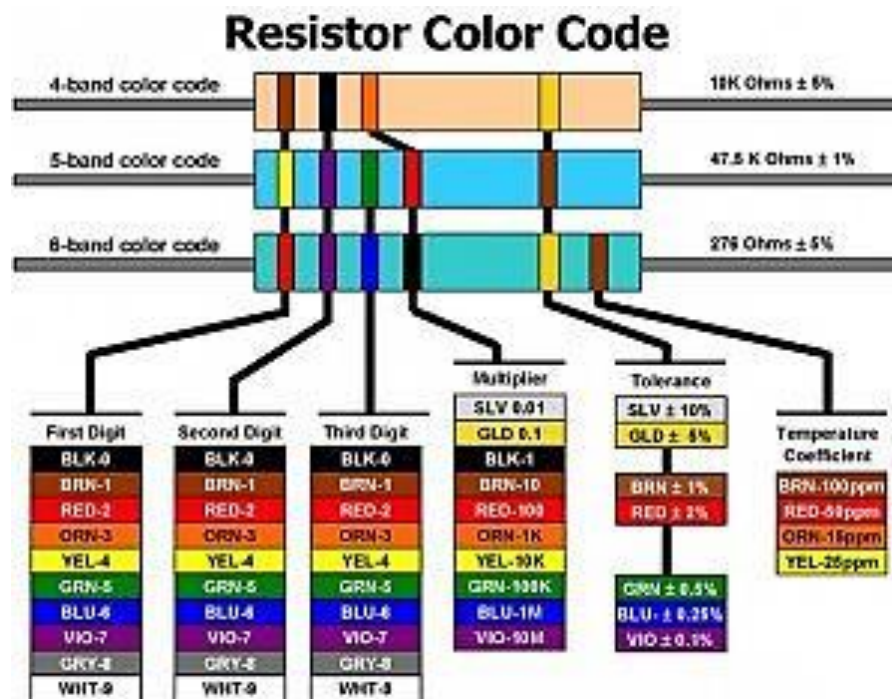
Resistor Color Code

4-band color code

10K Ohms ± 5%

5-band color code

47.5 K Ohms ± 1%

6-band color code

276 Ohms ± 5%

First Digit
BLK-0
BRN-1
RED-2
ORN-3
YEL-4
GRN-5
BLU-6
VIO-7
GRY-8
WHT-9

Second Digit
BLK-0
BRN-1
RED-2
ORN-3
YEL-4
GRN-5
BLU-6
VIO-7
GRY-8
WHT-9

Third Digit
BLK-0
BRN-1
RED-2
ORN-3
YEL-4
GRN-5
BLU-6
VIO-7
GRY-8
WHT-9

Multiplier
SLV 0.01
GLD 0.1
BLK-1
BRN-10
RED-100
ORN-1K
YEL-10K
GRN-100K
BLU-1M
VIO-10M

Tolerance
SLV ± 10%
GLD ± 5%
BRN ± 1%
RED ± 2%
GRN ± 0.5%
BLU- ± 0.25%
VIO ± 0.1%

Temperature Coefficient
BRN-100ppm
RED-50ppm
ORN-15ppm
YEL-25ppm